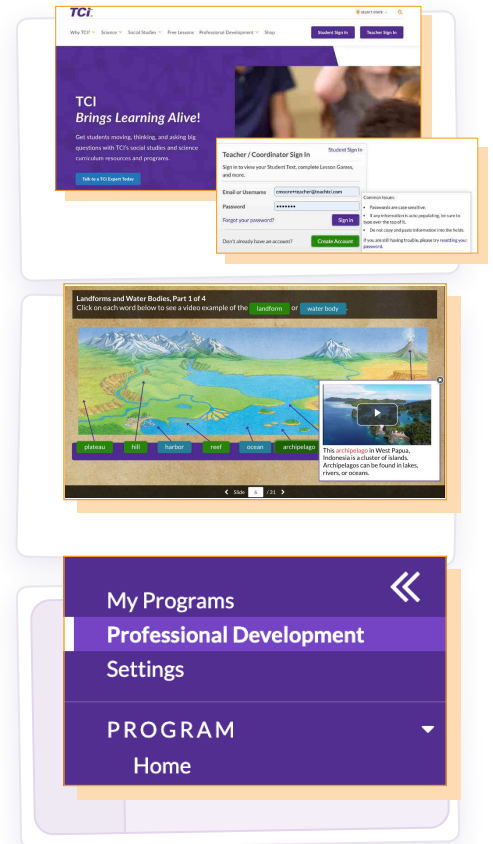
TCI

SELECT STATE

Why TCI? Science Social Studies Free Lessons Professional Development Shop

Student Sign In

Teacher Sign In

TCI

Brings Learning Alive!

Get students moving, thinking, and asking big questions with TCI's social studies and science curriculum resources and programs.

Talk to a TCI Expert Today

Teacher / Coordinator Sign In

Student Sign In

Sign in to view your Student Text, complete Lesson Games, and more.

Email or Username

cmoore.teacher@teachtci.com

Password

••••••••

Forgot your password?

Sign in

Don't already have an account?

Create Account

Common Issues:

- Passwords are case sensitive.
- If any information is auto populating, be sure to type over the top of it.
- Do not copy and paste information into the fields.

If you are still having trouble, please try resetting your password.

Landforms and Water Bodies, Part 1 of 4

Click on each word below to see a video example of the landform or water body

plateau

hill

harbor

reef

ocean

archipelago

This archipelago in West Papua, Indonesia is a cluster of islands. Archipelagos can be found in lakes, rivers, or oceans.

Slide 6 / 31

My Programs

Professional Development

Settings

PROGRAM

Home